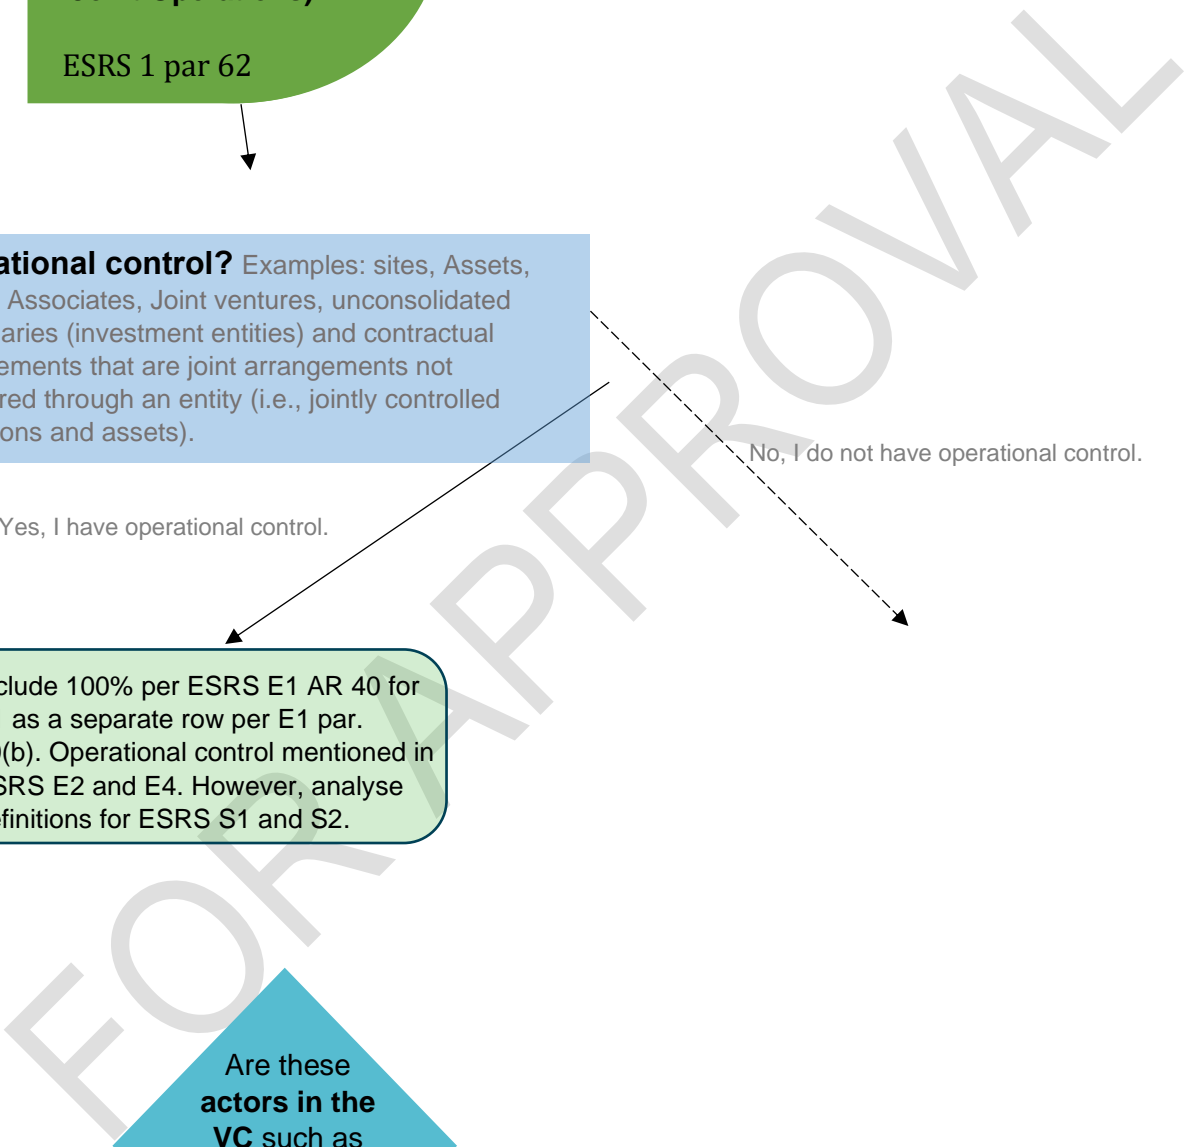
ESRS 1 par 62

ational control? Examples: sites, Assets, Associates, Joint ventures, unconsolidated aries (investment entities) and contractual ements that are joint arrangements not red through an entity (i.e., jointly controlled ons and assets).

No, I do not have operational control.

Yes, I have operational control.

clude 100% per ESRS E1 AR 40 for as a separate row per E1 par. (b). Operational control mentioned in SRS E2 and E4. However, analyse efinitions for ESRS S1 and S2.

Are these **actors in the VC** such as

FOR APPROVAL